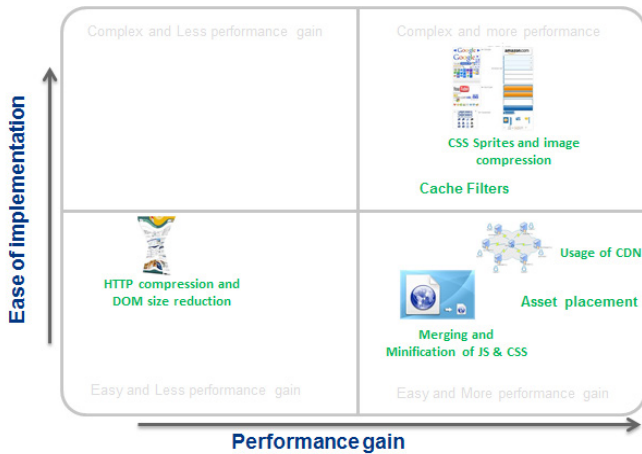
Complex and Less performance gain

Complex and more performance

CSS Sprites and image compression

Cache Filters

HTTP compression and DOM size reduction

Usage of CDN

Asset placement

Merging and Minification of JS & CSS

Easy and Less performance gain

Easy and More performance gain

Ease of implementation

Performance gain